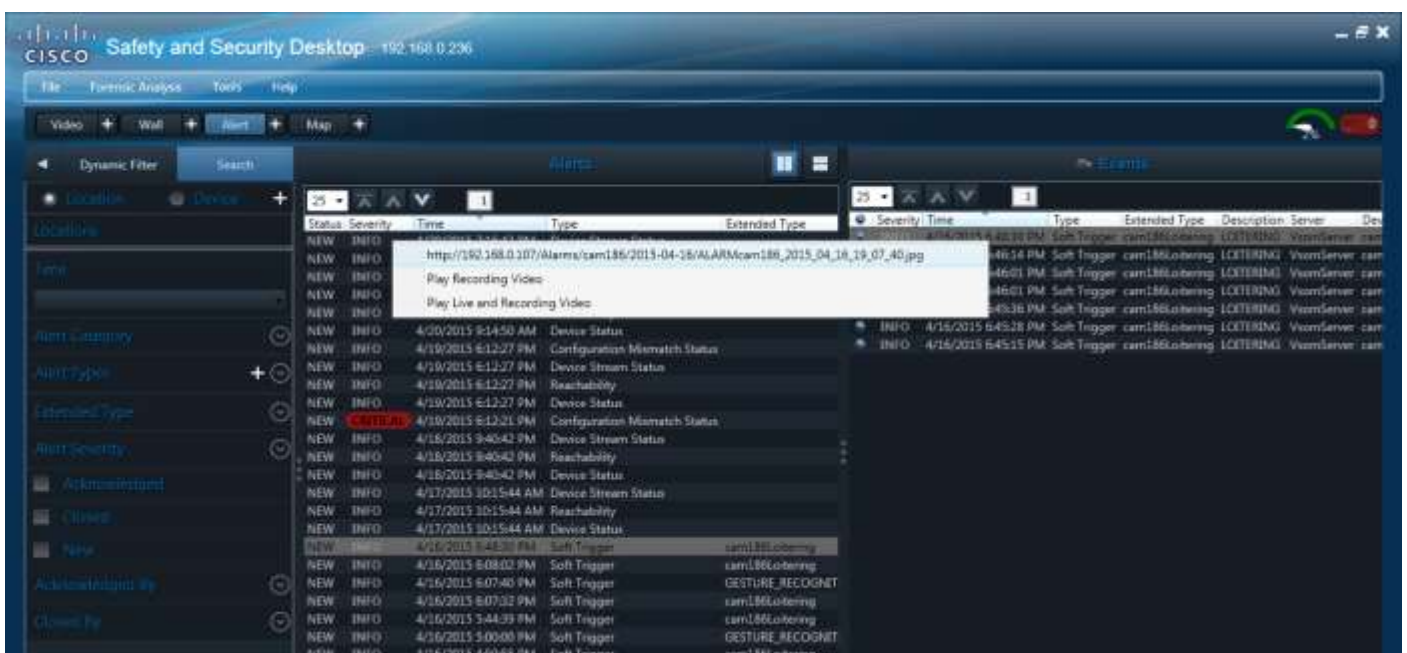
cisco Safety and Security Desktop 192.168.0.236

File Forensic Analysis Tools Help

Video + Wall + Alert + Map +

Dynamic Filter Search

Location Device +

Locations

Time

Alert Category

Alert Types +

Extended Type

Alert Severity

Acknowledged

Closed

New

Acknowledged By

Closed By

Alerts

25 1

| Status | Severity | Time | Type | Extended Type |
|---|---|---|---|---|
| NEW | INFO | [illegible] | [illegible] | |
| NEW | INFO | | | |
| NEW | INFO | | | |
| NEW | INFO | | | |
| NEW | INFO | | | |
| NEW | INFO | 4/20/2015 9:14:50 AM | Device Status | |
| NEW | INFO | 4/19/2015 6:12:27 PM | Configuration Mismatch Status | |
| NEW | INFO | 4/19/2015 6:12:27 PM | Device Stream Status | |
| NEW | INFO | 4/19/2015 6:12:27 PM | Reachability | |
| NEW | INFO | 4/19/2015 6:12:27 PM | Device Status | |
| NEW | CRITICAL | 4/19/2015 6:12:21 PM | Configuration Mismatch Status | |
| NEW | INFO | 4/18/2015 9:40:42 PM | Device Stream Status | |
| NEW | INFO | 4/18/2015 9:40:42 PM | Reachability | |
| NEW | INFO | 4/18/2015 9:40:42 PM | Device Status | |
| NEW | INFO | 4/17/2015 10:15:44 AM | Device Stream Status | |
| NEW | INFO | 4/17/2015 10:15:44 AM | Reachability | |
| NEW | INFO | 4/17/2015 10:15:44 AM | Device Status | |
| NEW | INFO | 4/16/2015 6:48:30 PM | Soft Trigger | cam186Loitering |
| NEW | INFO | 4/16/2015 6:08:02 PM | Soft Trigger | cam186Loitering |
| NEW | INFO | 4/16/2015 6:07:40 PM | Soft Trigger | GESTURE_RECOGNIT |
| NEW | INFO | 4/16/2015 6:07:32 PM | Soft Trigger | cam186Loitering |
| NEW | INFO | 4/16/2015 5:44:39 PM | Soft Trigger | cam186Loitering |
| NEW | INFO | 4/16/2015 5:00:00 PM | Soft Trigger | GESTURE_RECOGNIT |

http://192.168.0.107/Alarms/cam186/2015-04-16/ALARMcam186_2015_04_16_19_07_40.jpg
Play Recording Video
Play Live and Recording Video

Events

25 1

| Severity | Time | Type | Extended Type | Description | Server | Dev |
|---|---|---|---|---|---|---|
| INFO | 4/16/2015 6:48:30 PM | Soft Trigger | cam186Loitering | LOITERING | VsomServer | cam |
| | 6:46:14 PM | Soft Trigger | cam186Loitering | LOITERING | VsomServer | cam |
| | 6:46:01 PM | Soft Trigger | cam186Loitering | LOITERING | VsomServer | cam |
| | 6:46:01 PM | Soft Trigger | cam186Loitering | LOITERING | VsomServer | cam |
| | 6:45:36 PM | Soft Trigger | cam186Loitering | LOITERING | VsomServer | cam |
| INFO | 4/16/2015 6:45:28 PM | Soft Trigger | cam186Loitering | LOITERING | VsomServer | cam |
| INFO | 4/16/2015 6:45:15 PM | Soft Trigger | cam186Loitering | LOITERING | VsomServer | cam |